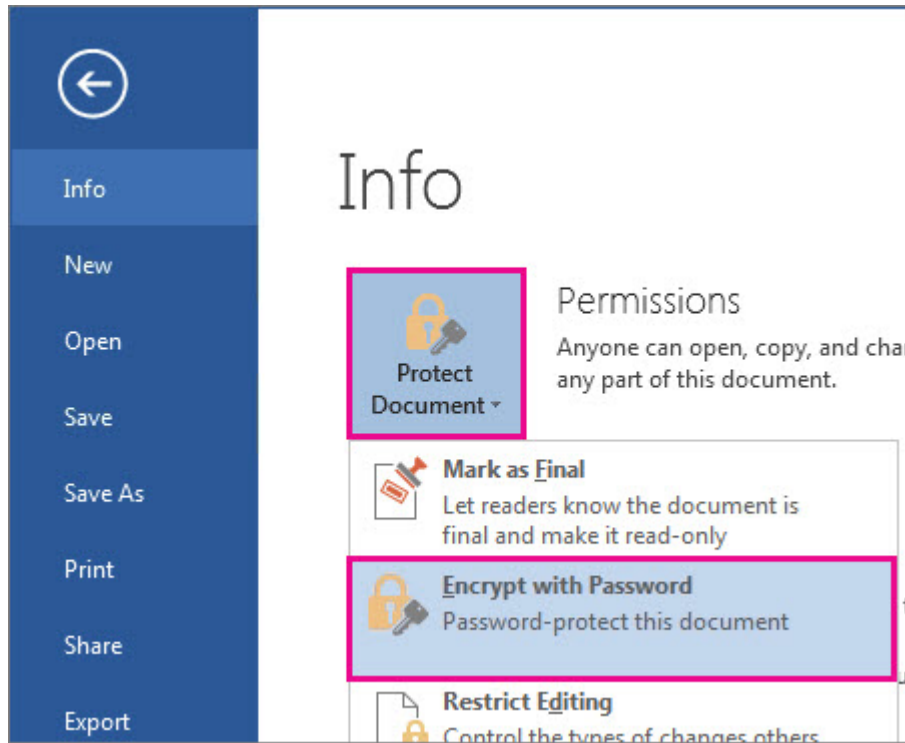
Info

New

Open

Save

Save As

Print

Share

Export

Info

Protect Document

Permissions

Anyone can open, copy, and cha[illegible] any part of this document.

Mark as Final

Let readers know the document is final and make it read-only

Encrypt with Password

Password-protect this document

Restrict Editing

Control the types of changes others